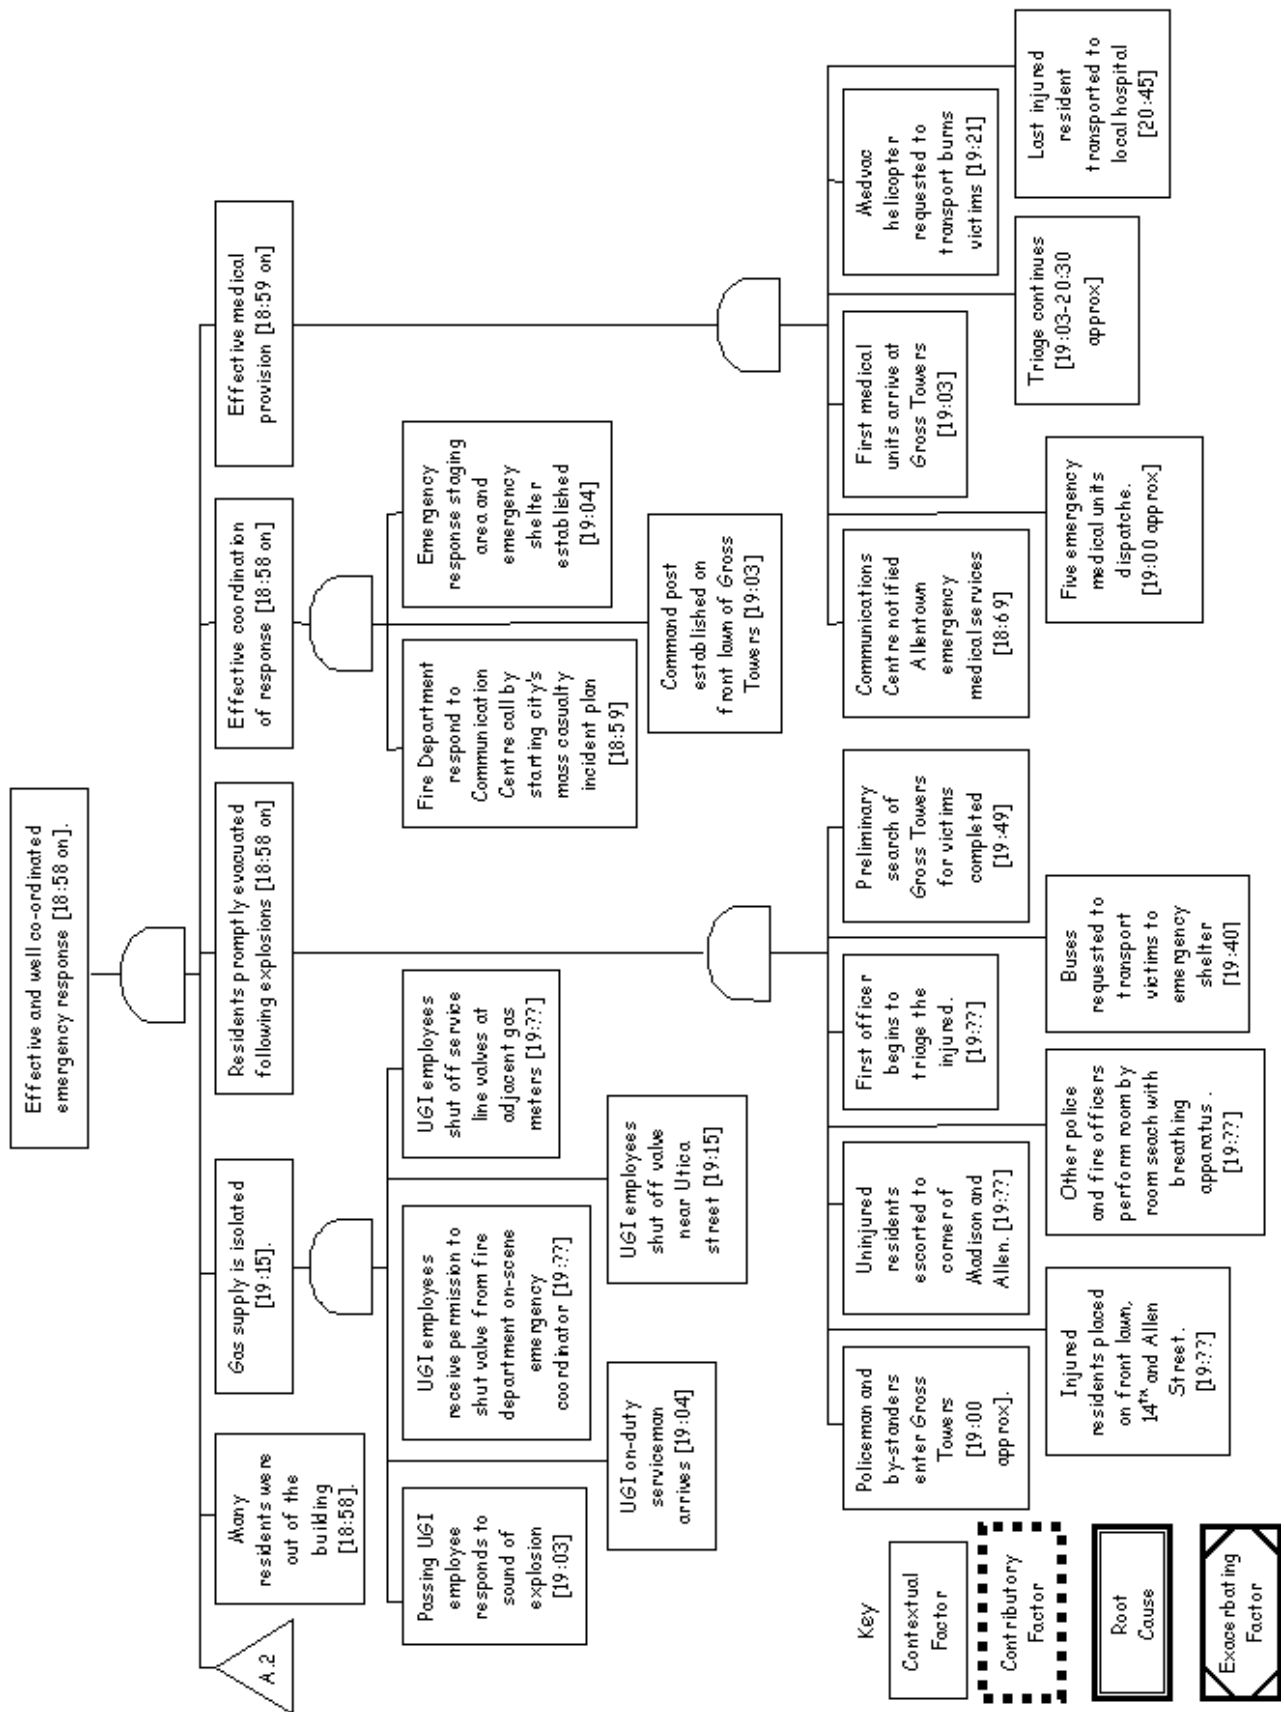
Effective and well co-ordinated emergency response [18:58 on].

A.2

Many residents were out of the building [18:58].

Gas supply is isolated [19:15].

Passing UGI employee responds to sound of explosion [19:03]

UGI on-duty serviceman arrives [19:04]

UGI employees receive permission to shut valve from fire department on-scene emergency coordinator [19:??]

UGI employees shut off valve near Utica street [19:15]

UGI employees shut off service line valves at adjacent gas meters [19:??]

Residents promptly evacuated following explosions [18:58 on]

Policeman and by-standers enter Gross Towers [19:00 approx].

Injured residents placed on front lawn, 14$^{th}$ and Allen Street. [19:??]

Uninjured residents escorted to corner of Madison and Allen. [19:??]

Other police and fire officers perform room by room seach with breathing apparatus. [19:??]

First officer begins to triage the injured. [19:??]

Buses requested to transport victims to emergency shelter [19:40]

Preliminary search of Gross Towers for victims completed [19:49]

Effective coordination of response [18:58 on]

Fire Department respond to Communication Centre call by starting city's mass casualty incident plan [18:59]

Command post established on front lawn of Gross Towers [19:03]

Emergency response staging area and emergency shelter established [19:04]

Effective medical provision [18:59 on]

Communications Centre notified Allentown emergency medical services [18:69]

Five emergency medical units dispatche. [19:00 approx]

First medical units arrive at Gross Towers [19:03]

Triage continues [19:03-20:30 approx]

Medvac helicopter requested to transport burns victims [19:21]

Last injured resident transported to local hospital [20:45]

Key

Contextual Factor

Contributory Factor

Root Cause

Exacerbating Factor